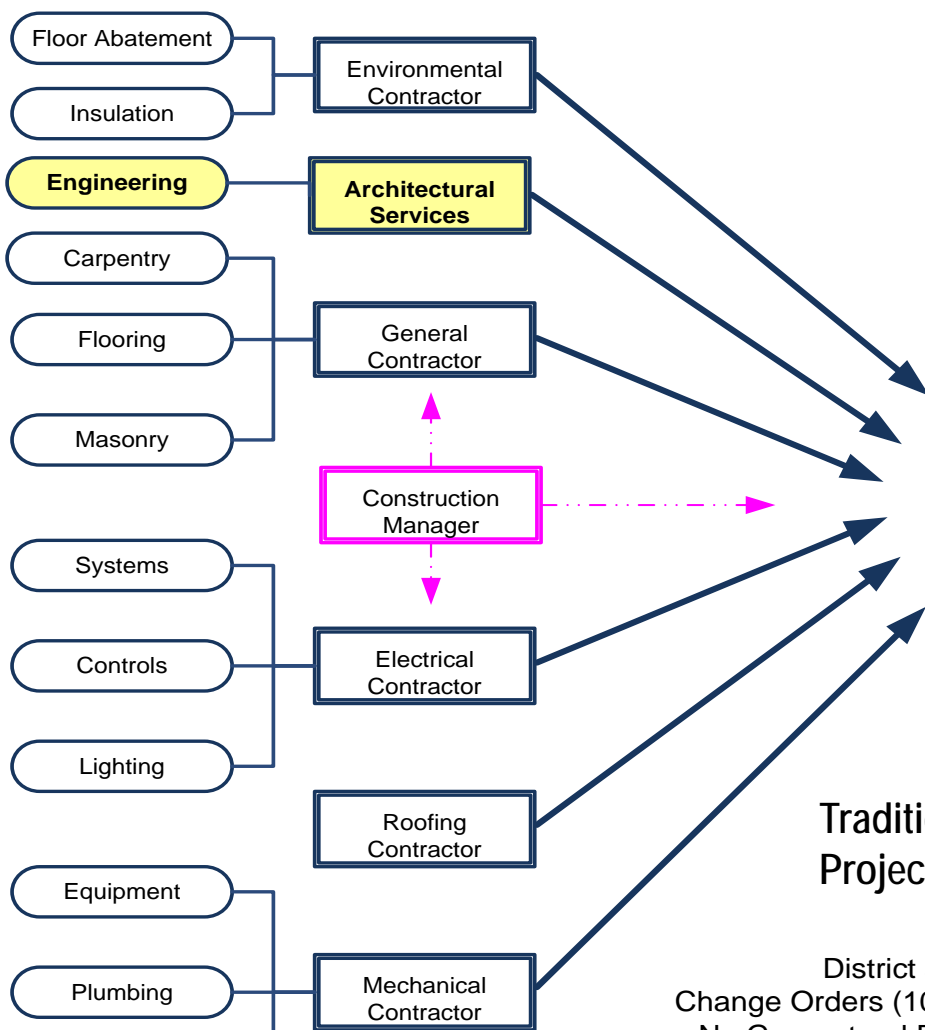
Floor Abatement

Insulation

Environmental Contractor

Engineering

Architectural Services

Carpentry

Flooring

Masonry

General Contractor

Construction Manager

Systems

Controls

Lighting

Electrical Contractor

Roofing Contractor

Equipment

Plumbing

Mechanical Contractor

Traditi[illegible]
Projec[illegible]

District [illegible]
Change Orders (1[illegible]
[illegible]